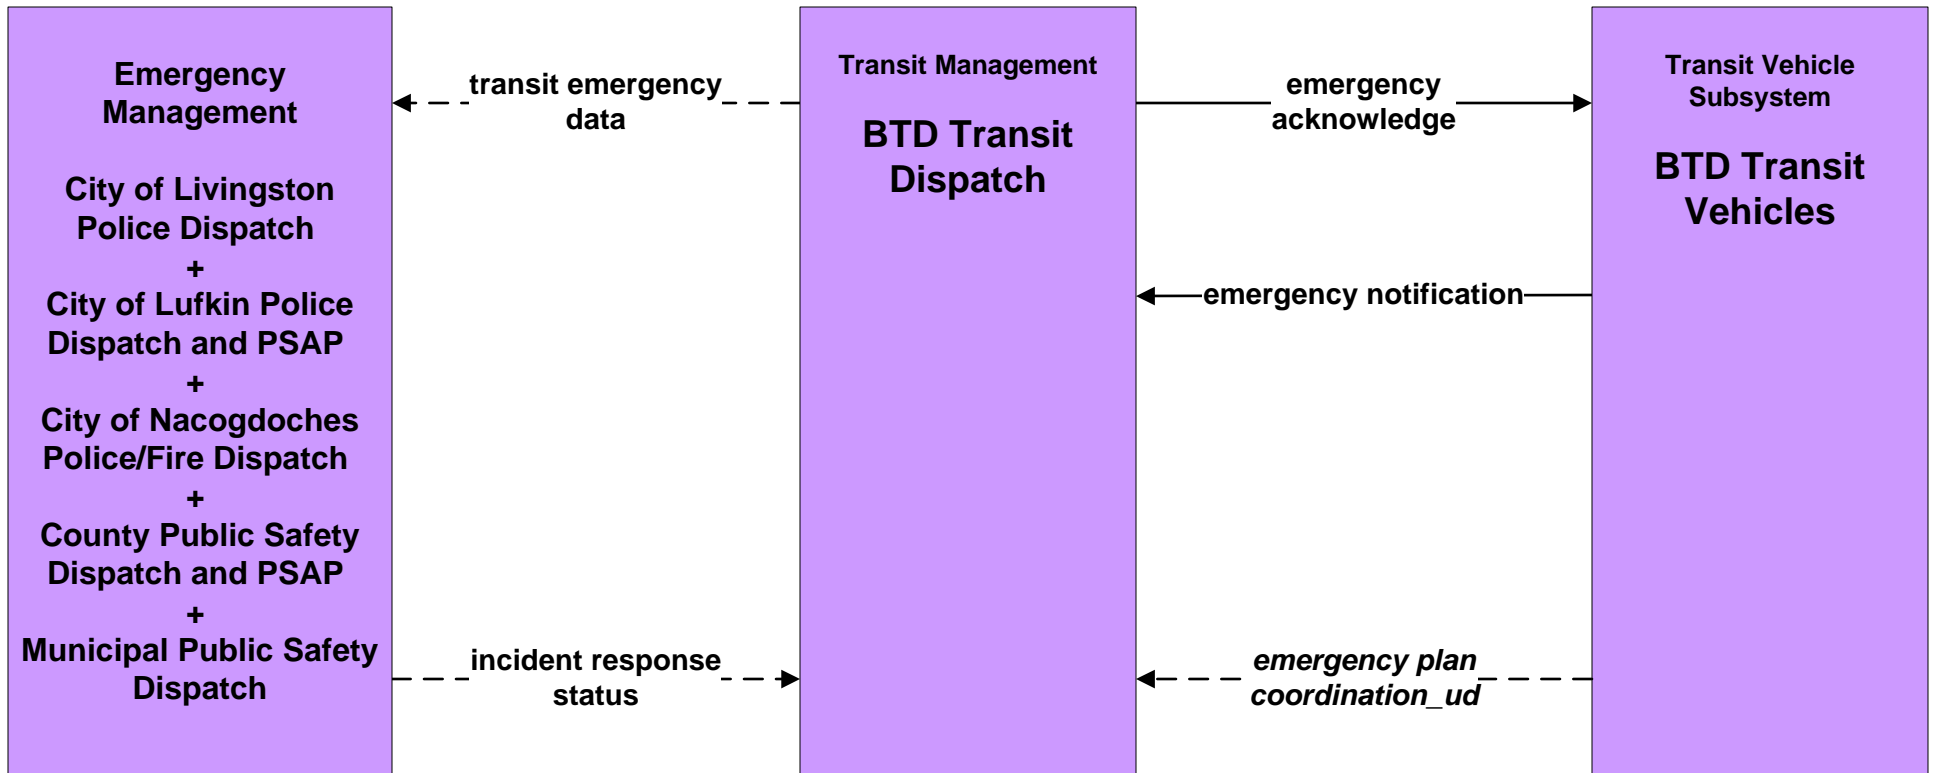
Emergency Management

City of Livingston Police Dispatch
+
City of Lufkin Police Dispatch and PSAP
+
City of Nacogdoches Police/Fire Dispatch
+
County Public Safety Dispatch and PSAP
+
Municipal Public Safety Dispatch

transit emergency data

incident response status

Transit Management

BTD Transit Dispatch

emergency acknowledge

emergency notification

*emergency plan coordination_ud*

Transit Vehicle Subsystem

BTD Transit Vehicles